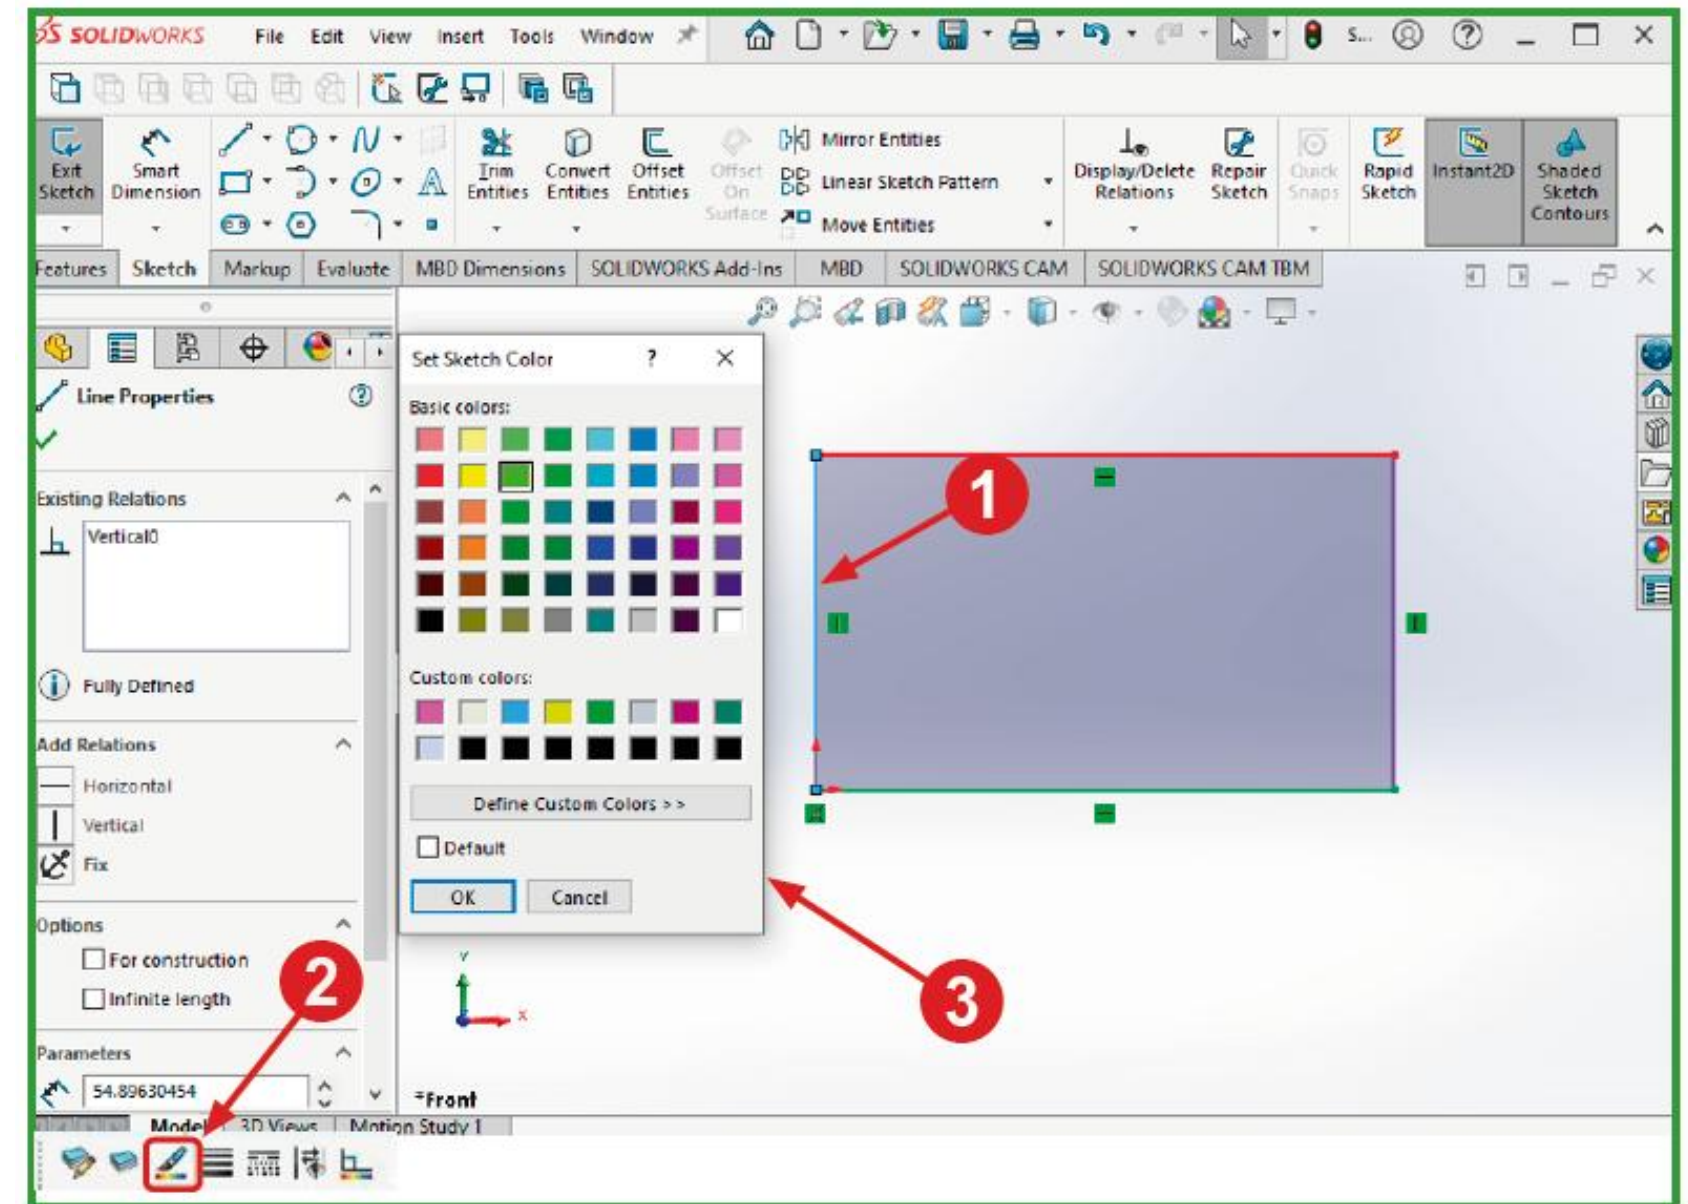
SOLIDWORKS File Edit View Insert Tools Window

S...

Exit Sketch
Smart Dimension
Trim Entities
Convert Entities
Offset Entities
Offset On Surface
Mirror Entities
Linear Sketch Pattern
Move Entities
Display/Delete Relations
Repair Sketch
Quick Snaps
Rapid Sketch
Instant2D
Shaded Sketch Contours

Features | Sketch | Markup | Evaluate | MBD Dimensions | SOLIDWORKS Add-Ins | MBD | SOLIDWORKS CAM | SOLIDWORKS CAM TBM

Line Properties

Existing Relations
Vertical0

Fully Defined

Add Relations
Horizontal
Vertical
Fix

Options
For construction
Infinite length

Parameters
54.89630454

Set Sketch Color ? ×
Basic colors:
Custom colors:
Define Custom Colors >>
Default
OK Cancel

1
2
3

*Front

Model | 3D Views | Motion Study 1